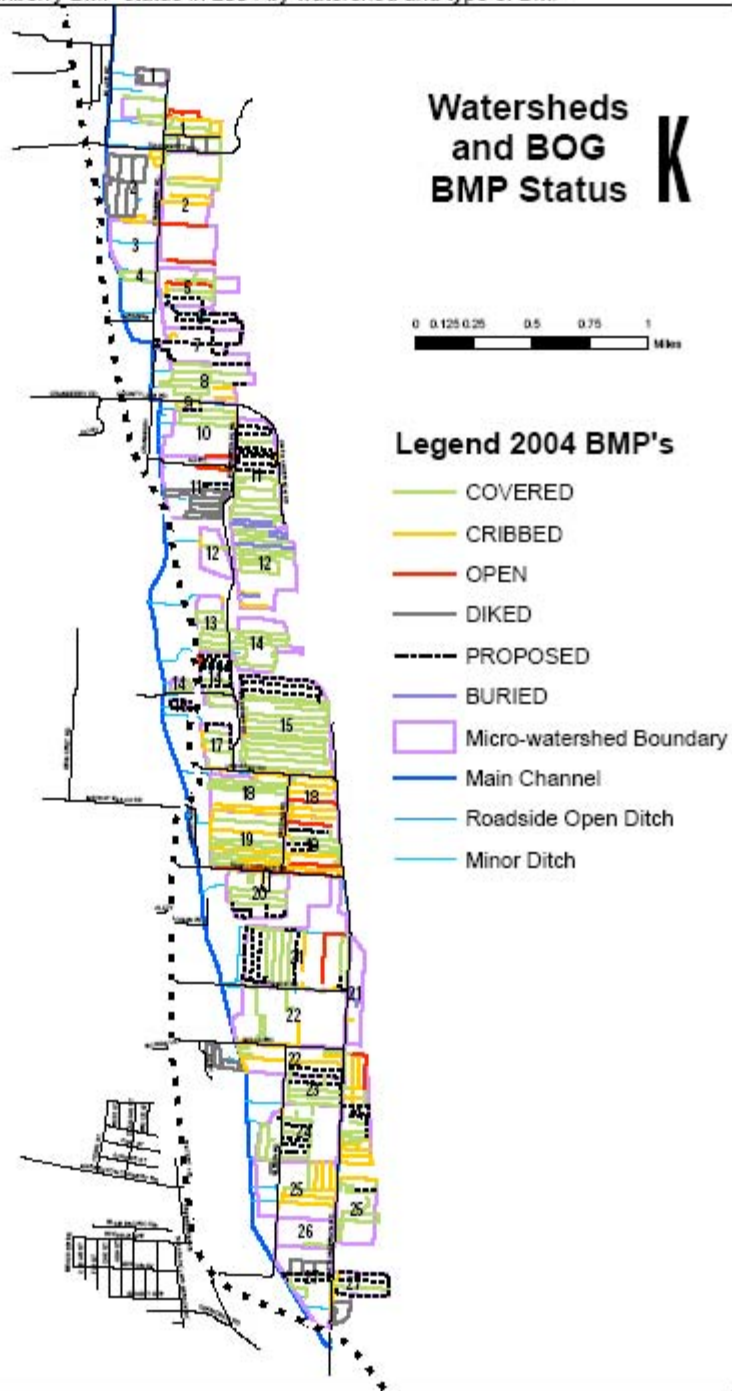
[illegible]

Watersheds and BOG BMP Status

K

0 0.125 0.25 0.5 0.75 1 Miles

Legend 2004 BMP's

COVERED
CRIBBED
OPEN
DIKED
PROPOSED
BURIED
Micro-watershed Boundary
Main Channel
Roadside Open Ditch
Minor Ditch

1
2
3
4
5
7
8
9
10
11
11
12
12
13
14
13
14
15
17
18
18
19
19
20
21
21
22
22
23
24
24
25
25
26